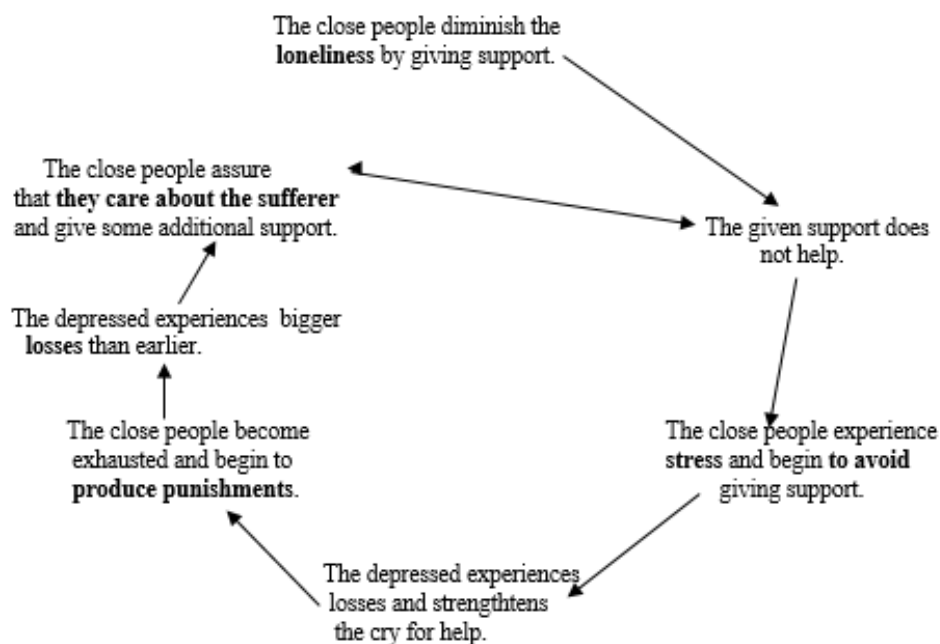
The close people diminish the **loneliness** by giving support.

The close people assure that **they care about the sufferer** and give some additional support.

The given support does not help.

The depressed experiences bigger **losses** than earlier.

The close people become exhausted and begin to **produce punishments**.

The close people experience **stress** and begin **to avoid** giving support.

The depressed experiences losses and strengthtens the cry for help.